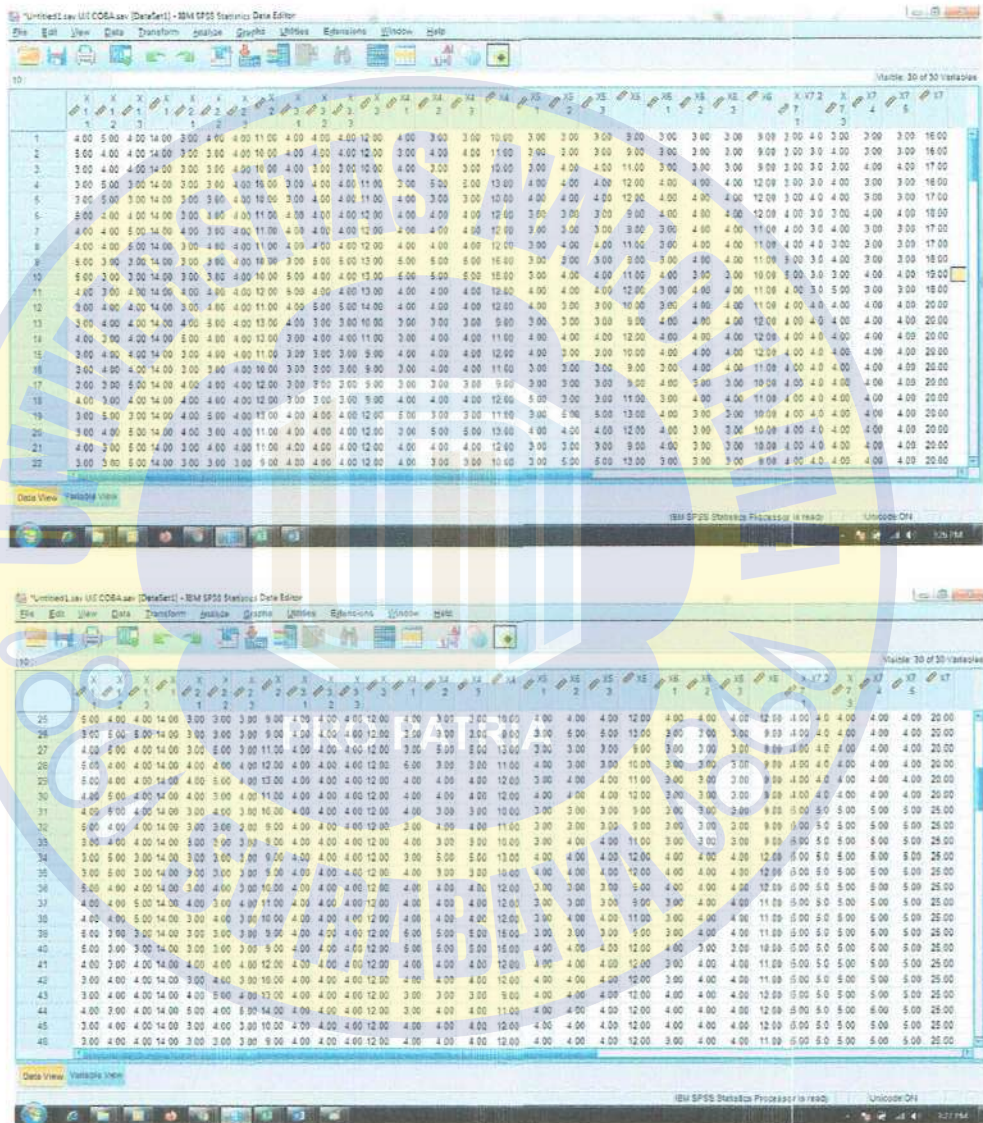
*Untitled1.sav UJI COBA.sav [DataSet1] - IBM SPSS Statistics Data Editor

File Edit View Data Transform Analyze Graphs Utilities Extensions Window Help

Visible: 30 of 30 Variables

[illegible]

Data View Variable View

IBM SPSS Statistics Processor is ready Unicode:ON

*Untitled1.sav UJI COBA.sav [DataSet1] - IBM SPSS Statistics Data Editor

File Edit View Data Transform Analyze Graphs Utilities Extensions Window Help

Visible: 30 of 30 Variables

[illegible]

Data View Variable View

IBM SPSS Statistics Processor is ready Unicode:ON